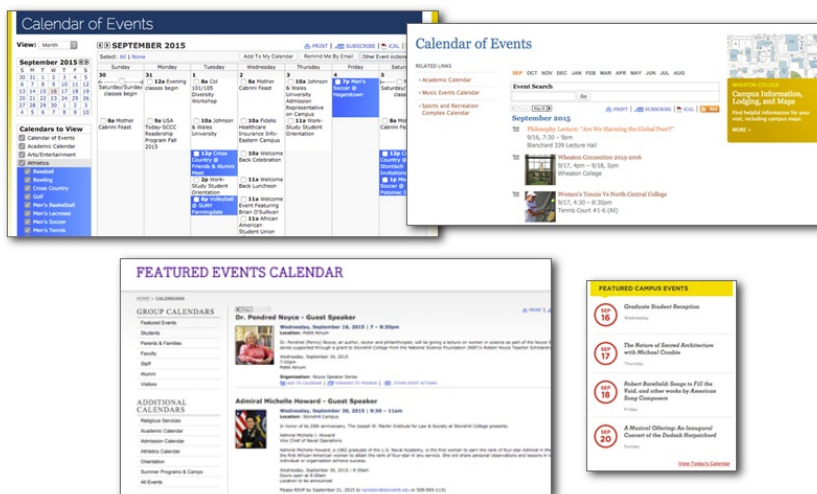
Calendar of Events

View: Month

SEPTEMBER 2015

Select: All | None

Add To My Calendar | Remind Me By Email | Other Event Actions

PRINT | SUBSCRIBE | iCAL

September 2015

| S | M | T | W | T | F | S |
|---|---|---|---|---|---|---|
| 30 | 31 | 1 | 2 | 3 | 4 | 5 |
| 6 | 7 | 8 | 9 | 10 | 11 | 12 |
| 13 | 14 | 15 | 16 | 17 | 18 | 19 |
| 20 | 21 | 22 | 23 | 24 | 25 | 26 |
| 27 | 28 | 29 | 30 | 1 | 2 | 3 |
| 4 | 5 | 6 | 7 | 8 | 9 | 10 |

Calendars to View
Calendar of Events
Academic Calendar
Arts/Entertainment
Athletics
Baseball
Bowling
Cross Country
Golf
Men's Basketball
Men's Lacrosse
Men's Soccer
Men's Tennis

| Sunday | Monday | Tuesday | Wednesday | Thursday | Friday | Saturday |
|---|---|---|---|---|---|---|
| 30 Saturday/Sunday classes begin; 8a Mother Cabrini Feast | 31 12a Evening classes begin | 1 8a Col 101/105 Diversity Workshop; 9a USA Today-SCCC Readership Program Fall 2015 | 2 8a Mother Cabrini Feast; 10a Johnson & Wales University | 3 10a Johnson & Wales University Admission Representative on Campus; 11a Work-Study Student Orientation | 4 7p Men's Soccer @ Hagerstown | 5 |
| | | 12p Cross Country @ Friends & Alumni Meet; 2p Work-Study Student Orientation; 6p Volleyball @ SUNY Farmingdale | 10a Fidelis Healthcare Insurance Info-Eastern Campus; 10a Welcome Back Celebration; 11a Welcome Back Luncheon; 11a Welcome Event Featuring Brian O'Sullivan; 11a African American Student Union | | | 12p Cross Country @ Stonitech Invitational; 3p Men's Soccer @ Potomac S |

Calendar of Events

RELATED LINKS
Academic Calendar
Music Events Calendar
Sports and Recreation Complex Calendar

SEP OCT NOV DEC JAN FEB MAR APR MAY JUN JUL AUG

Event Search
Go

PRINT | SUBSCRIBE | iCAL | RSS

September 2015

Philosophy Lecture: "Are We Harming the Global Poor?"
9/16, 7:30 – 9pm
Blanchard 339 Lecture Hall

Wheaton Connection 2015-2016
9/17, 4pm – 9/18, 5pm
Wheaton College

Women's Tennis Vs North Central College
9/17, 4:30 – 6:30pm
Tennis Court #1-6 (All)

WHEATON COLLEGE
Campus Information, Lodging, and Maps
Find helpful information for your visit, including campus maps.
MORE »

FEATURED EVENTS CALENDAR

HOME > CALENDARS

GROUP CALENDARS
Featured Events
Students
Parents & Families
Faculty
Staff
Alumni
Visitors

ADDITIONAL CALENDARS
Religious Services
Academic Calendar
Admission Calendar
Athletics Calendar
Orientation
Summer Programs & Camps
All Events

Dr. Pendred Noyce - Guest Speaker
Wednesday, September 16, 2015 | 7 – 8:30pm
Location: Pettit Atrium

Organization: Noyce Speaker Series

Admiral Michelle Howard - Guest Speaker
Wednesday, September 30, 2015 | 9:30 – 11am
Location: Stonehill Campus

Please RSVP by September 21, 2015 to

FEATURED CAMPUS EVENTS

SEP 16 Graduate Student Reception
Wednesday

SEP 17 The Nature of Sacred Architecture with Michael Crosbie
Thursday

SEP 18 Robert Barefield: Songs to Fill the Void, and other works by American Song Composers
Friday

SEP 20 A Musical Offering: An Inaugural Concert of the Dudash Harpsichord
Sunday

View Today's Calendar